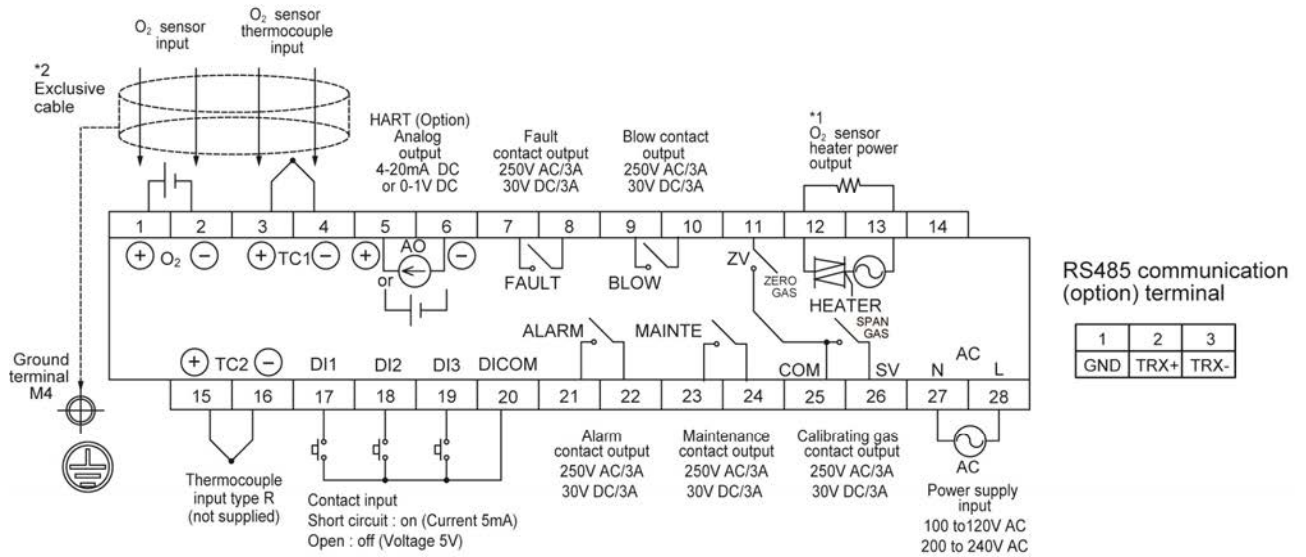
$O_2$ sensor input

$O_2$ sensor thermocouple input

*2 Exclusive cable

HART (Option) Analog output 4-20mA DC or 0-1V DC

Fault contact output 250V AC/3A 30V DC/3A

Blow contact output 250V AC/3A 30V DC/3A

*1 $O_2$ sensor heater power output

| 1 | 2 | 3 | 4 | 5 | 6 | 7 | 8 | 9 | 10 | 11 | 12 | 13 | 14 |
|---|---|---|---|---|---|---|---|---|---|---|---|---|---|

+ $O_2$ − + TC1 − + AO − or FAULT BLOW ZV ZERO GAS HEATER SPAN GAS

ALARM MAINTE

+ TC2 − DI1 DI2 DI3 DICOM COM SV N AC L

| 15 | 16 | 17 | 18 | 19 | 20 | 21 | 22 | 23 | 24 | 25 | 26 | 27 | 28 |
|---|---|---|---|---|---|---|---|---|---|---|---|---|---|

Ground terminal M4

Thermocouple input type R (not supplied)

Contact input
Short circuit : on (Current 5mA)
Open : off (Voltage 5V)

Alarm contact output 250V AC/3A 30V DC/3A

Maintenance contact output 250V AC/3A 30V DC/3A

Calibrating gas contact output 250V AC/3A 30V DC/3A

AC

Power supply input
100 to120V AC
200 to 240V AC

RS485 communication (option) terminal

| 1 | 2 | 3 |
|---|---|---|
| GND | TRX+ | TRX- |